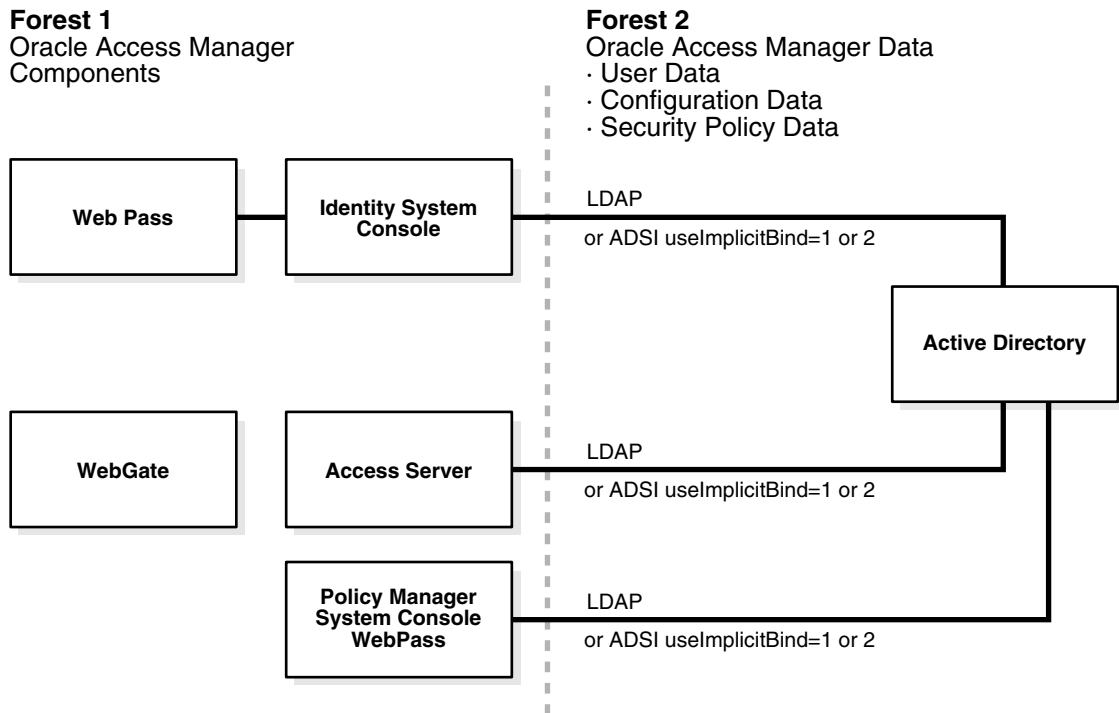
**Forest 1**
Oracle Access Manager Components

**Forest 2**
Oracle Access Manager Data
· User Data
· Configuration Data
· Security Policy Data

Web Pass

Identity System Console

LDAP

or ADSI useImplicitBind=1 or 2

Active Directory

WebGate

Access Server

LDAP

or ADSI useImplicitBind=1 or 2

Policy Manager System Console WebPass

LDAP

or ADSI useImplicitBind=1 or 2